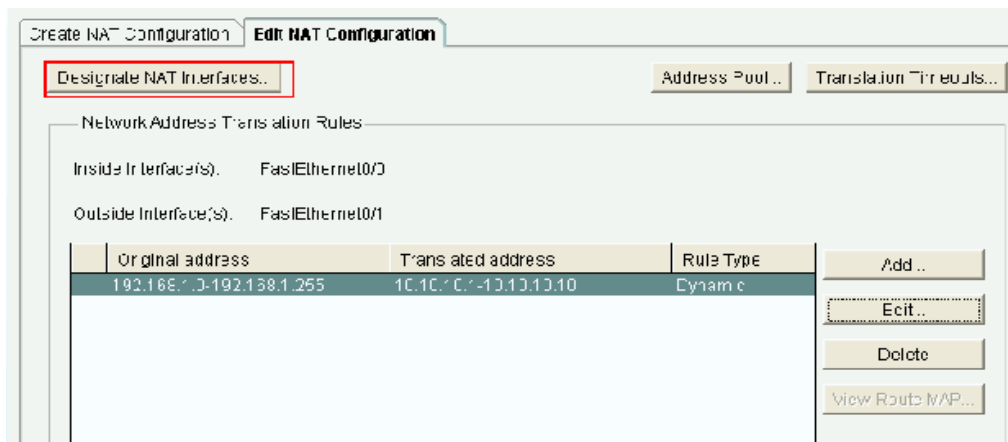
Create NAT Configuration | Edit NAT Configuration

Designate NAT Interfaces...

Address Pool...

Translation Timeouts...

Network Address Translation Rules

Inside Interface(s): FastEthernet0/0

Outside Interface(s): FastEthernet0/1

| Original address | Translated address | Rule Type |
|---|---|---|
| 192.168.1.0-192.168.1.255 | 10.10.10.1-10.10.10.10 | Dynamic |

Add...

Edit...

Delete

View Route MAP...